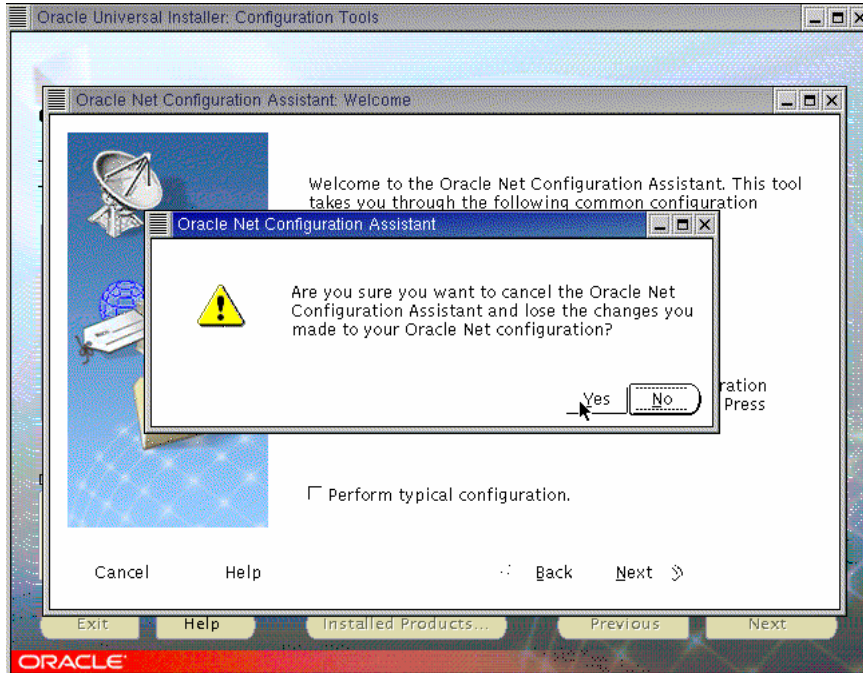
Oracle Universal Installer: Configuration Tools

Oracle Net Configuration Assistant: Welcome

Welcome to the Oracle Net Configuration Assistant. This tool takes you through the following common configuration

Oracle Net Configuration Assistant

Are you sure you want to cancel the Oracle Net Configuration Assistant and lose the changes you made to your Oracle Net configuration?

Yes No

ration
Press

Perform typical configuration.

Cancel Help Back Next

Exit Help Installed Products... Previous Next

ORACLE